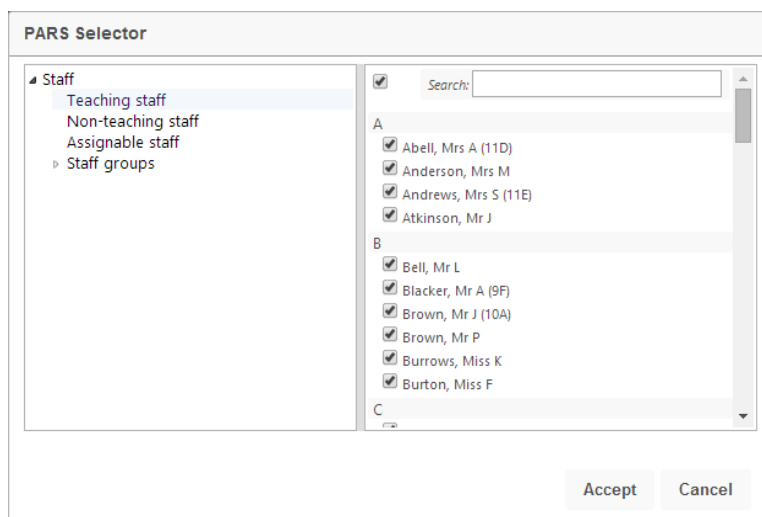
PARS Selector

Staff
Teaching staff
Non-teaching staff
Assignable staff
Staff groups

Search:

A
Abell, Mrs A (11D)
Anderson, Mrs M
Andrews, Mrs S (11E)
Atkinson, Mr J
B
Bell, Mr L
Blacker, Mr A (9F)
Brown, Mr J (10A)
Brown, Mr P
Burrows, Miss K
Burton, Miss F
C

Accept
Cancel